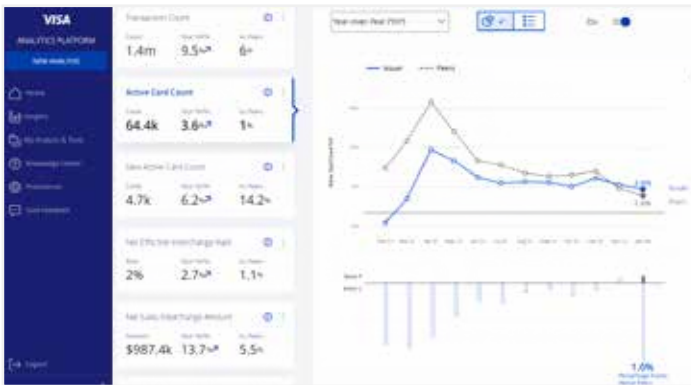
VISA
ANALYTICS PLATFORM
NEW ANALYSIS

Home
Insights
My Analysis & Tools
Knowledge Center
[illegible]
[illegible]

Logout

Transaction Count
1.4m
9.5%
6%

Active Card Count
64.4k
3.6%
1%

New Active Card Count
4.7k
6.2%
14.2%

Net Effective Interchange Rate
2%
2.7%
1.1%

Net Sales Interchange Amount
$987.4k
13.7%
5.5%

Year-over-Year (YoY)

Issuer
Peers

1.0%